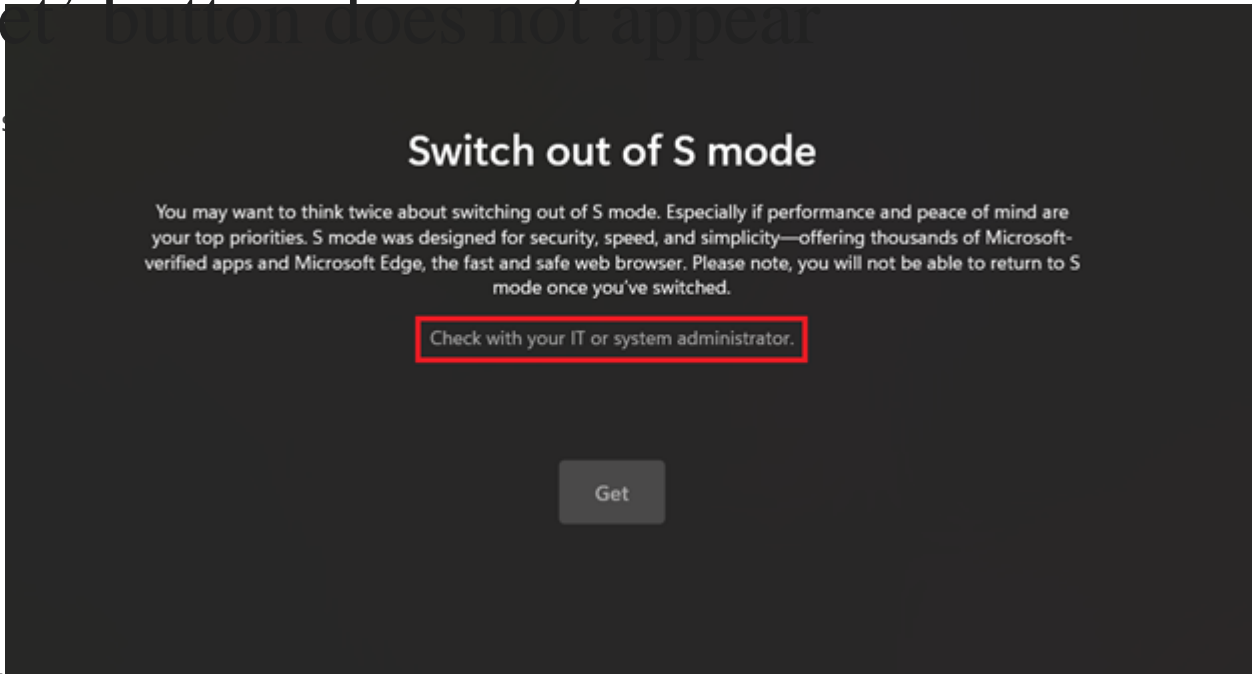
et" button does not appear

s

Switch out of S mode

You may want to think twice about switching out of S mode. Especially if performance and peace of mind are your top priorities. S mode was designed for security, speed, and simplicity—offering thousands of Microsoft-verified apps and Microsoft Edge, the fast and safe web browser. Please note, you will not be able to return to S mode once you've switched.

Check with your IT or system administrator.

Get